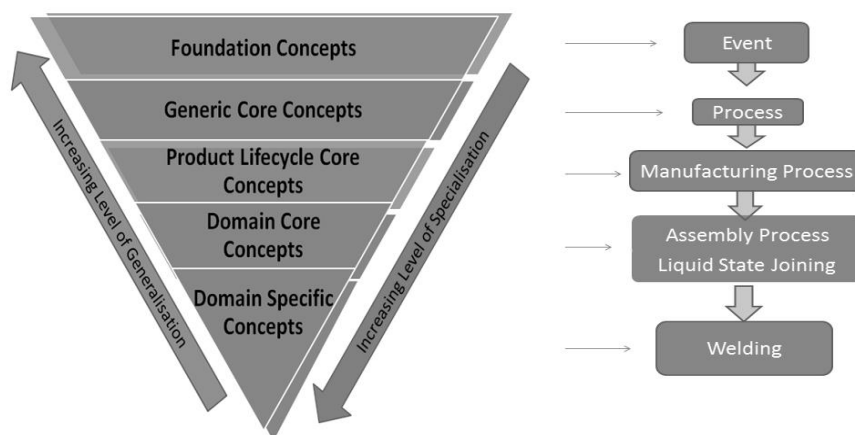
Foundation Concepts

Generic Core Concepts

Product Lifecycle Core Concepts

Domain Core Concepts

Domain Specific Concepts

Increasing Level of Generalisation

Increasing Level of Specialisation

Event

Process

Manufacturing Process

Assembly Process
Liquid State Joining

Welding